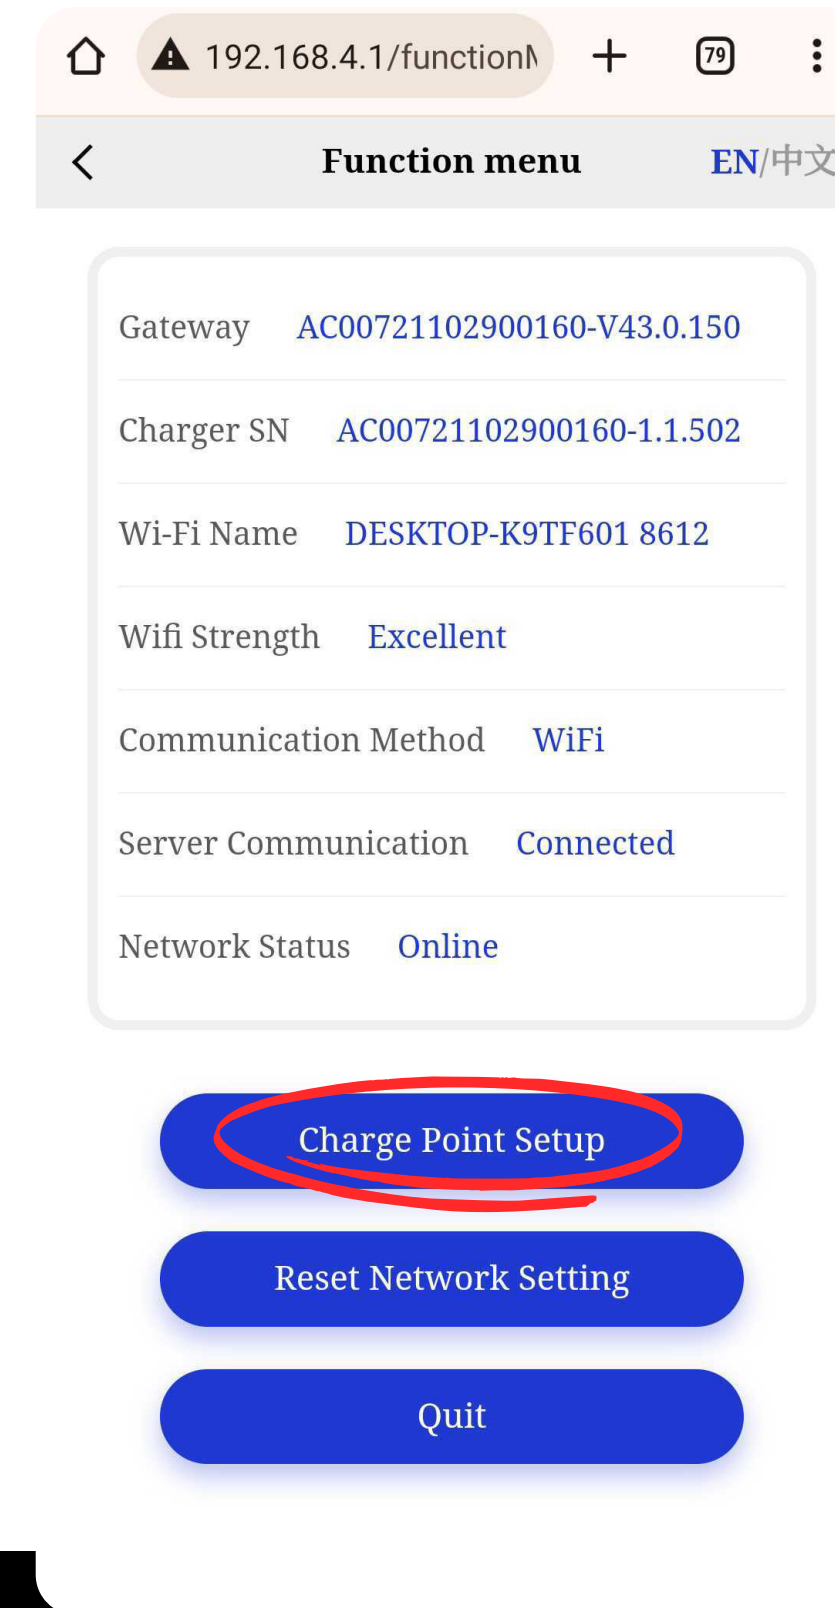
192.168.4.1/functionM

79

Function menu

EN/中文

Gateway AC00721102900160-V43.0.150

Charger SN AC00721102900160-1.1.502

Wi-Fi Name DESKTOP-K9TF601 8612

Wifi Strength Excellent

Communication Method WiFi

Server Communication Connected

Network Status Online

Charge Point Setup

Reset Network Setting

Quit